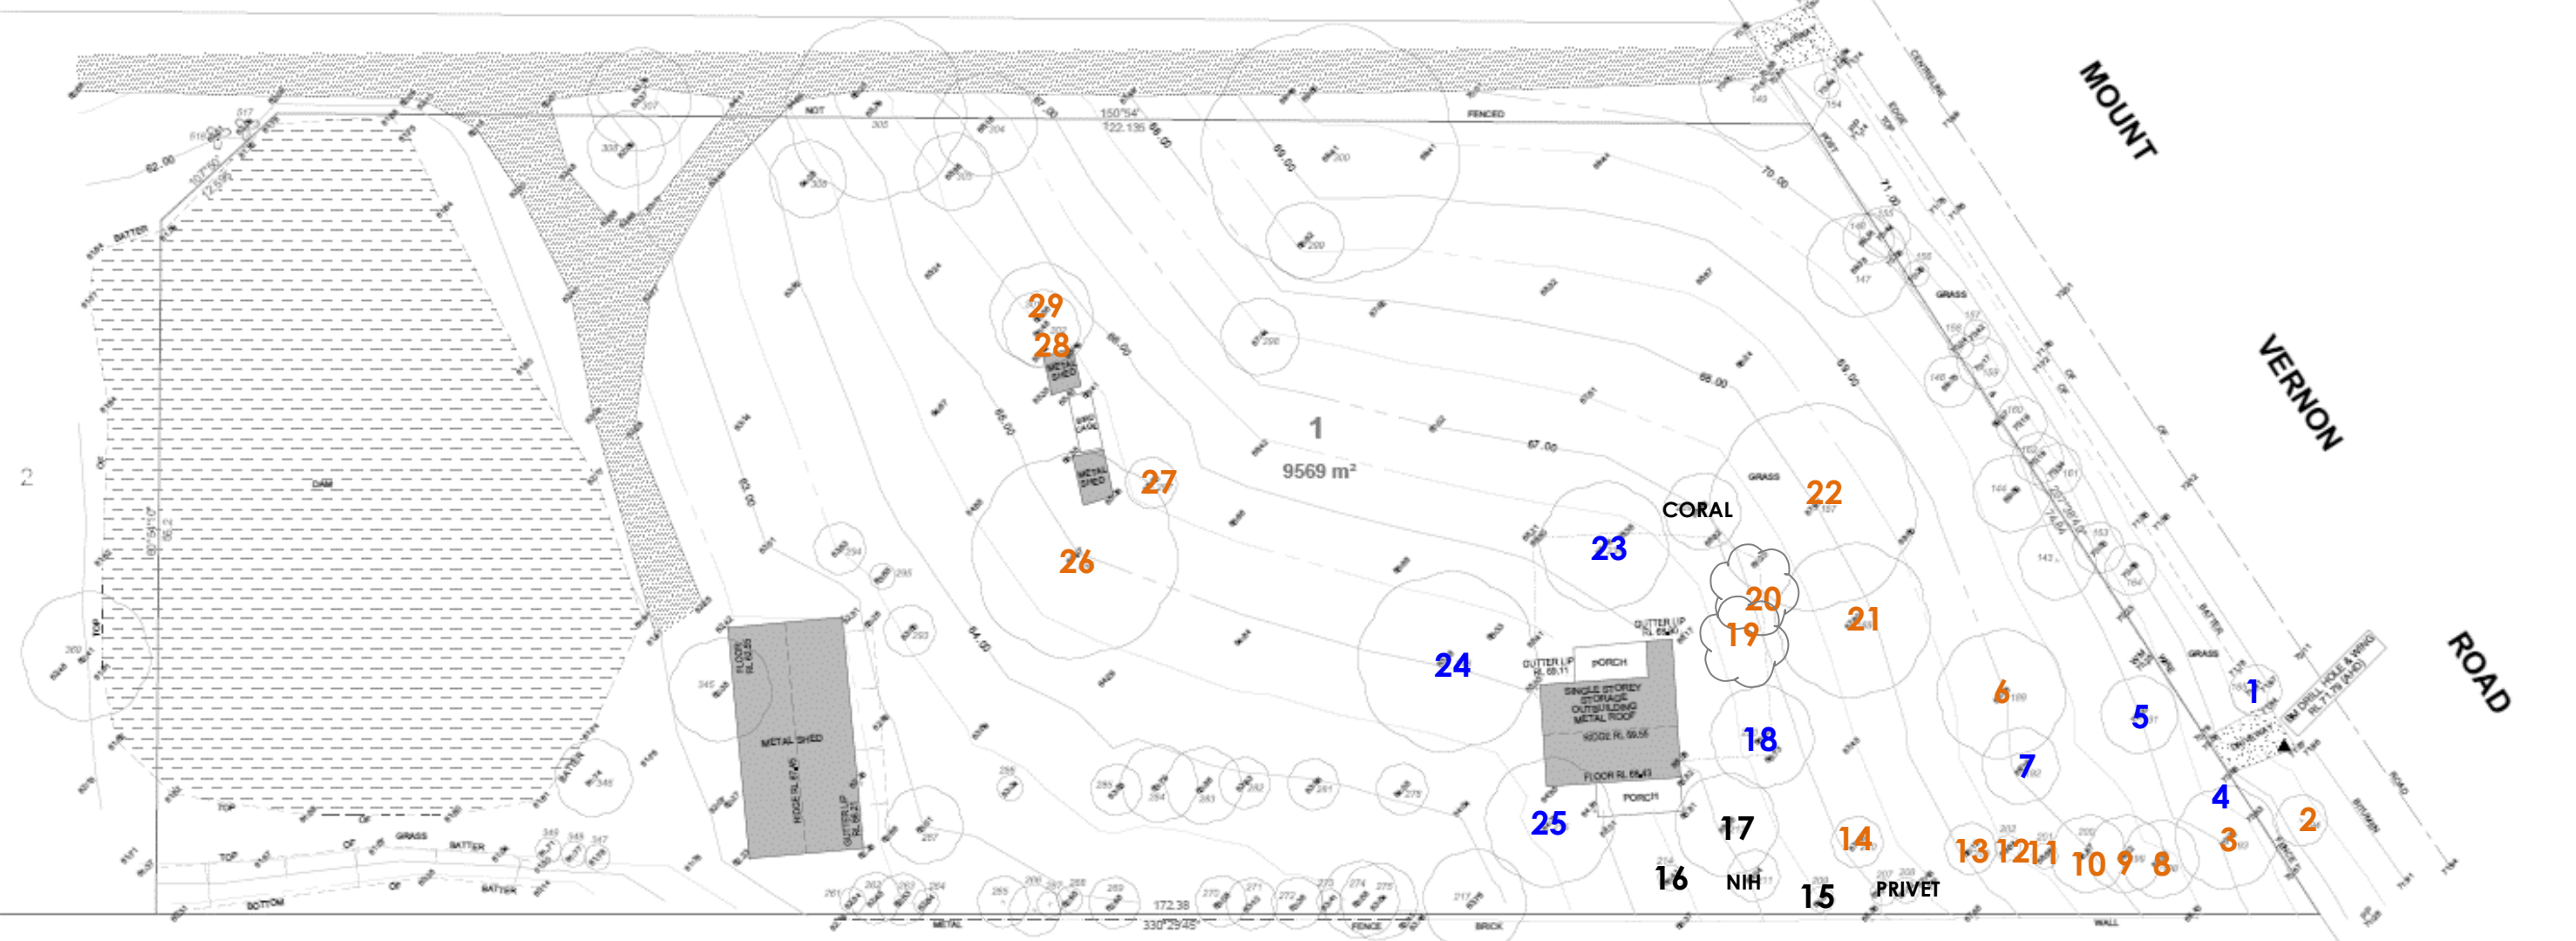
MOUNT VERNON ROAD

NOT FENCED

150°54'
122.135

1
9569 m²

2

DAM

METAL SHED

METAL SHED

METAL SHED

SINGLE STOREY STORAGE OUTBUILDING METAL ROOF

PORCH

PORCH

CORAL

GRASS

BATTER

TOP OF BATTER

BOTTOM OF BATTER

GRASS

172.38
330°29'45"

METAL FENCE BRICK WALL

NIH

PRIVET

BM DRILL HOLE & WING RL 71.79 (AHD)

62.00
63.00
64.00
65.00
66.00
67.00
68.00
69.00
70.00
71.00

1
2
3
4
5
6
7
8
9
10
11
12
13
14
15
16
17
18
19
20
21
22
23
24
25
26
27
28
29